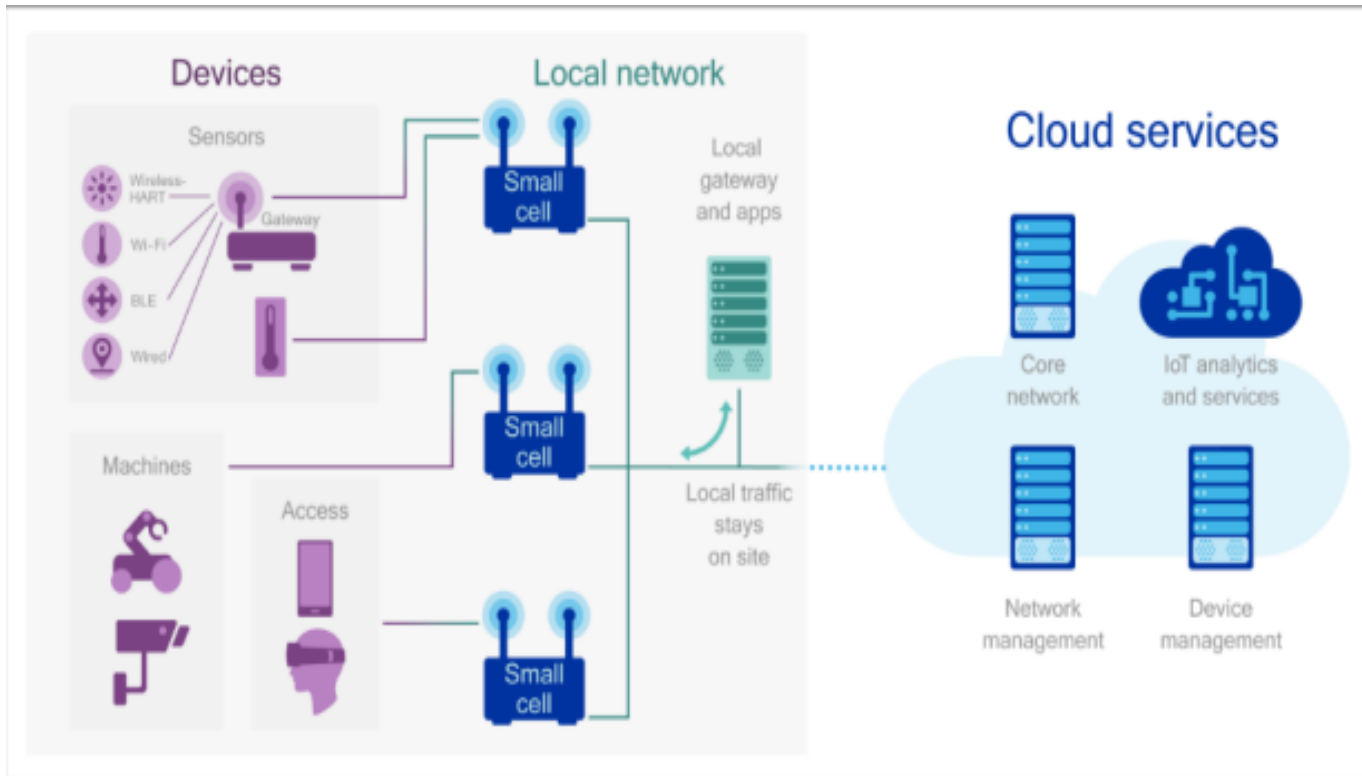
Devices

Local network

Sensors

Wireless-HART

Wi-Fi

BLE

Wired

Gateway

Small cell

Local gateway and apps

Cloud services

Core network

IoT analytics and services

Machines

Small cell

Local traffic stays on site

Access

Small cell

Network management

Device management